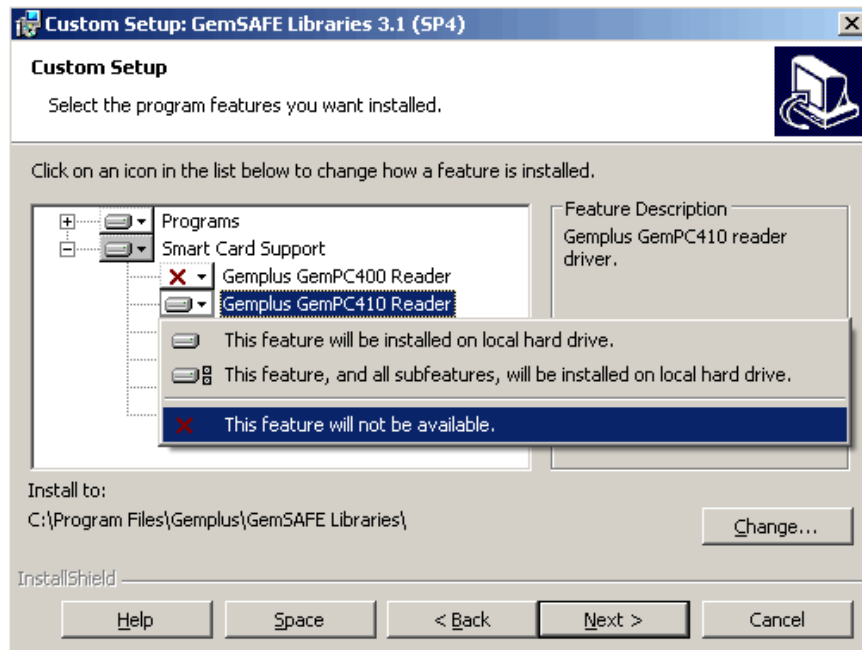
Custom Setup: GemSAFE Libraries 3.1 (SP4)

Custom Setup

Select the program features you want installed.

Click on an icon in the list below to change how a feature is installed.

Programs
Smart Card Support
Gemplus GemPC400 Reader
Gemplus GemPC410 Reader

This feature will be installed on local hard drive.
This feature, and all subfeatures, will be installed on local hard drive.
This feature will not be available.

Feature Description
Gemplus GemPC410 reader driver.

Install to:
C:\Program Files\Gemplus\GemSAFE Libraries\

Change...

InstallShield

Help
Space
< Back
Next >
Cancel